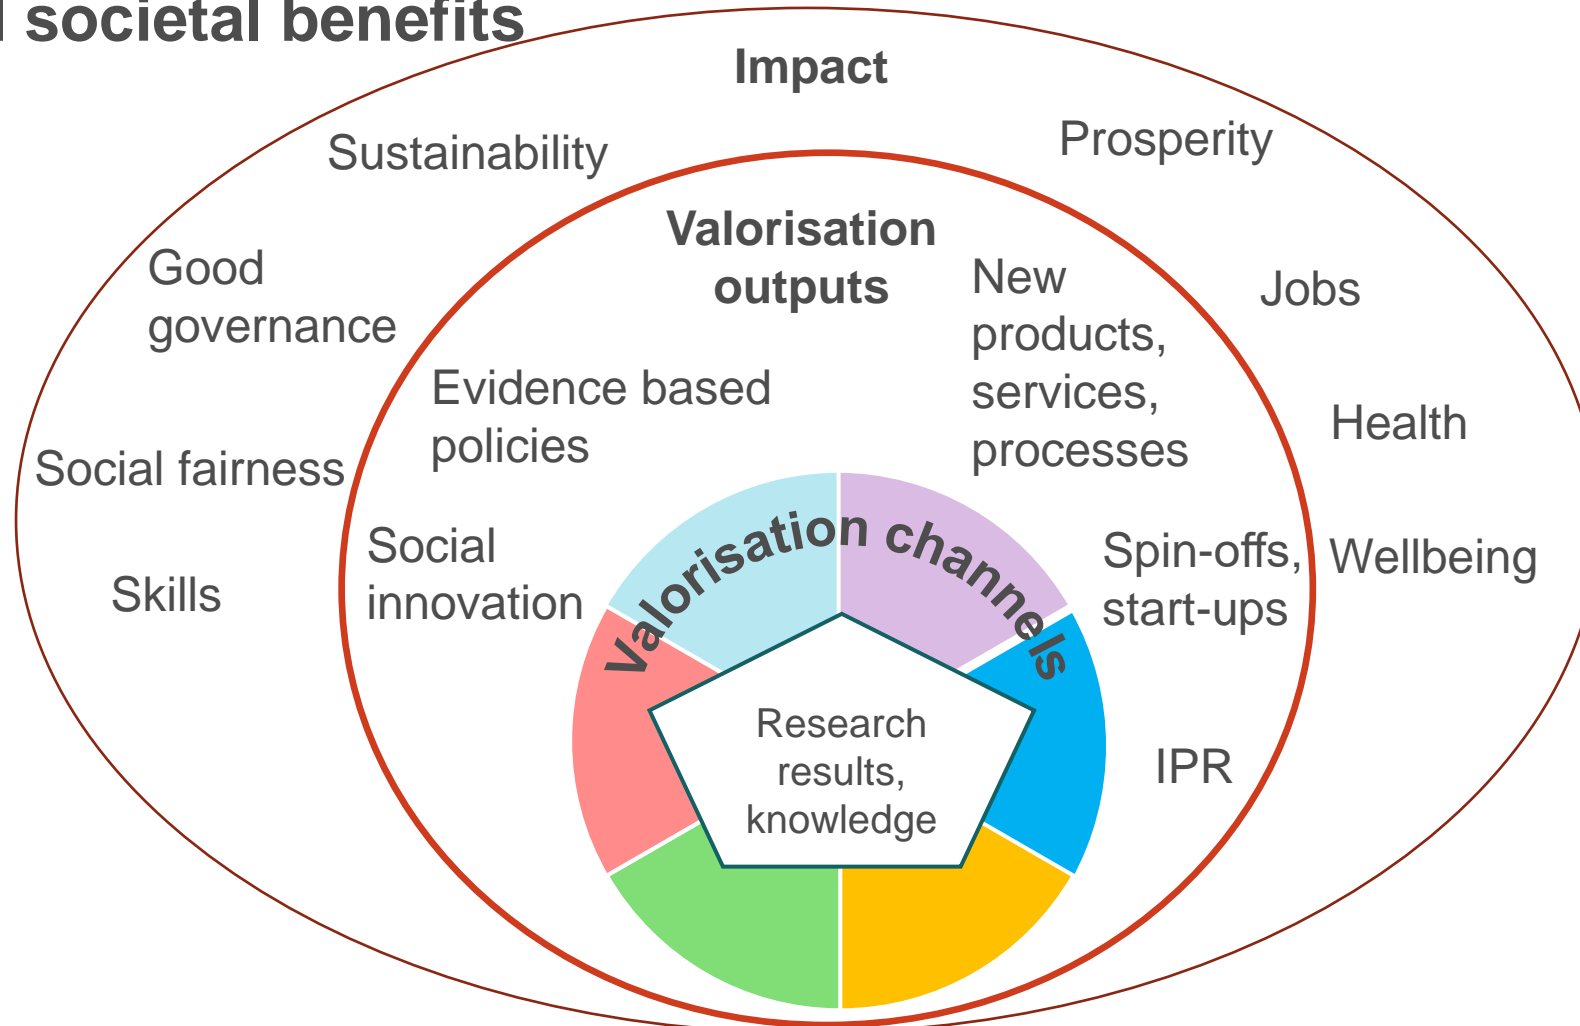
societal benefits

Impact

Sustainability

Prosperity

Good governance

Jobs

Health

Social fairness

Wellbeing

Skills

Valorisation outputs

Evidence based policies

New products, services, processes

Social innovation

Spin-offs, start-ups

IPR

Valorisation channels

Research results, knowledge